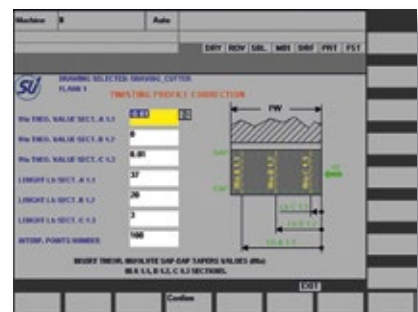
Machine 8 Auto

DRY ROV SBL M01 DRF PRT FST

SU DRAWING SELECTED DRAWING_CUTTER FLANK 1

TWISTING PROFILE CORRECTION

Wa THEO. VALUE SECT. A L1 0.01

Wa THEO. VALUE SECT. B L2 0

Wa THEO. VALUE SECT. C L3 0.01

LENGHT LA SECT. A L1 37

LENGHT LA SECT. B L2 20

LENGHT LA SECT. C L3 3

INTERP. POINTS NUMBER 100

FW

Wa A L1
Wa B L2
Wa C L3

LA B L2
LA C L3
LA A L1

INSERT THEOR. INVOLUTE SAP-EAP TAPERS VALUES (Wa) IN A L1, B L2, C L3 SECTIONS.

EXIT

Confirm